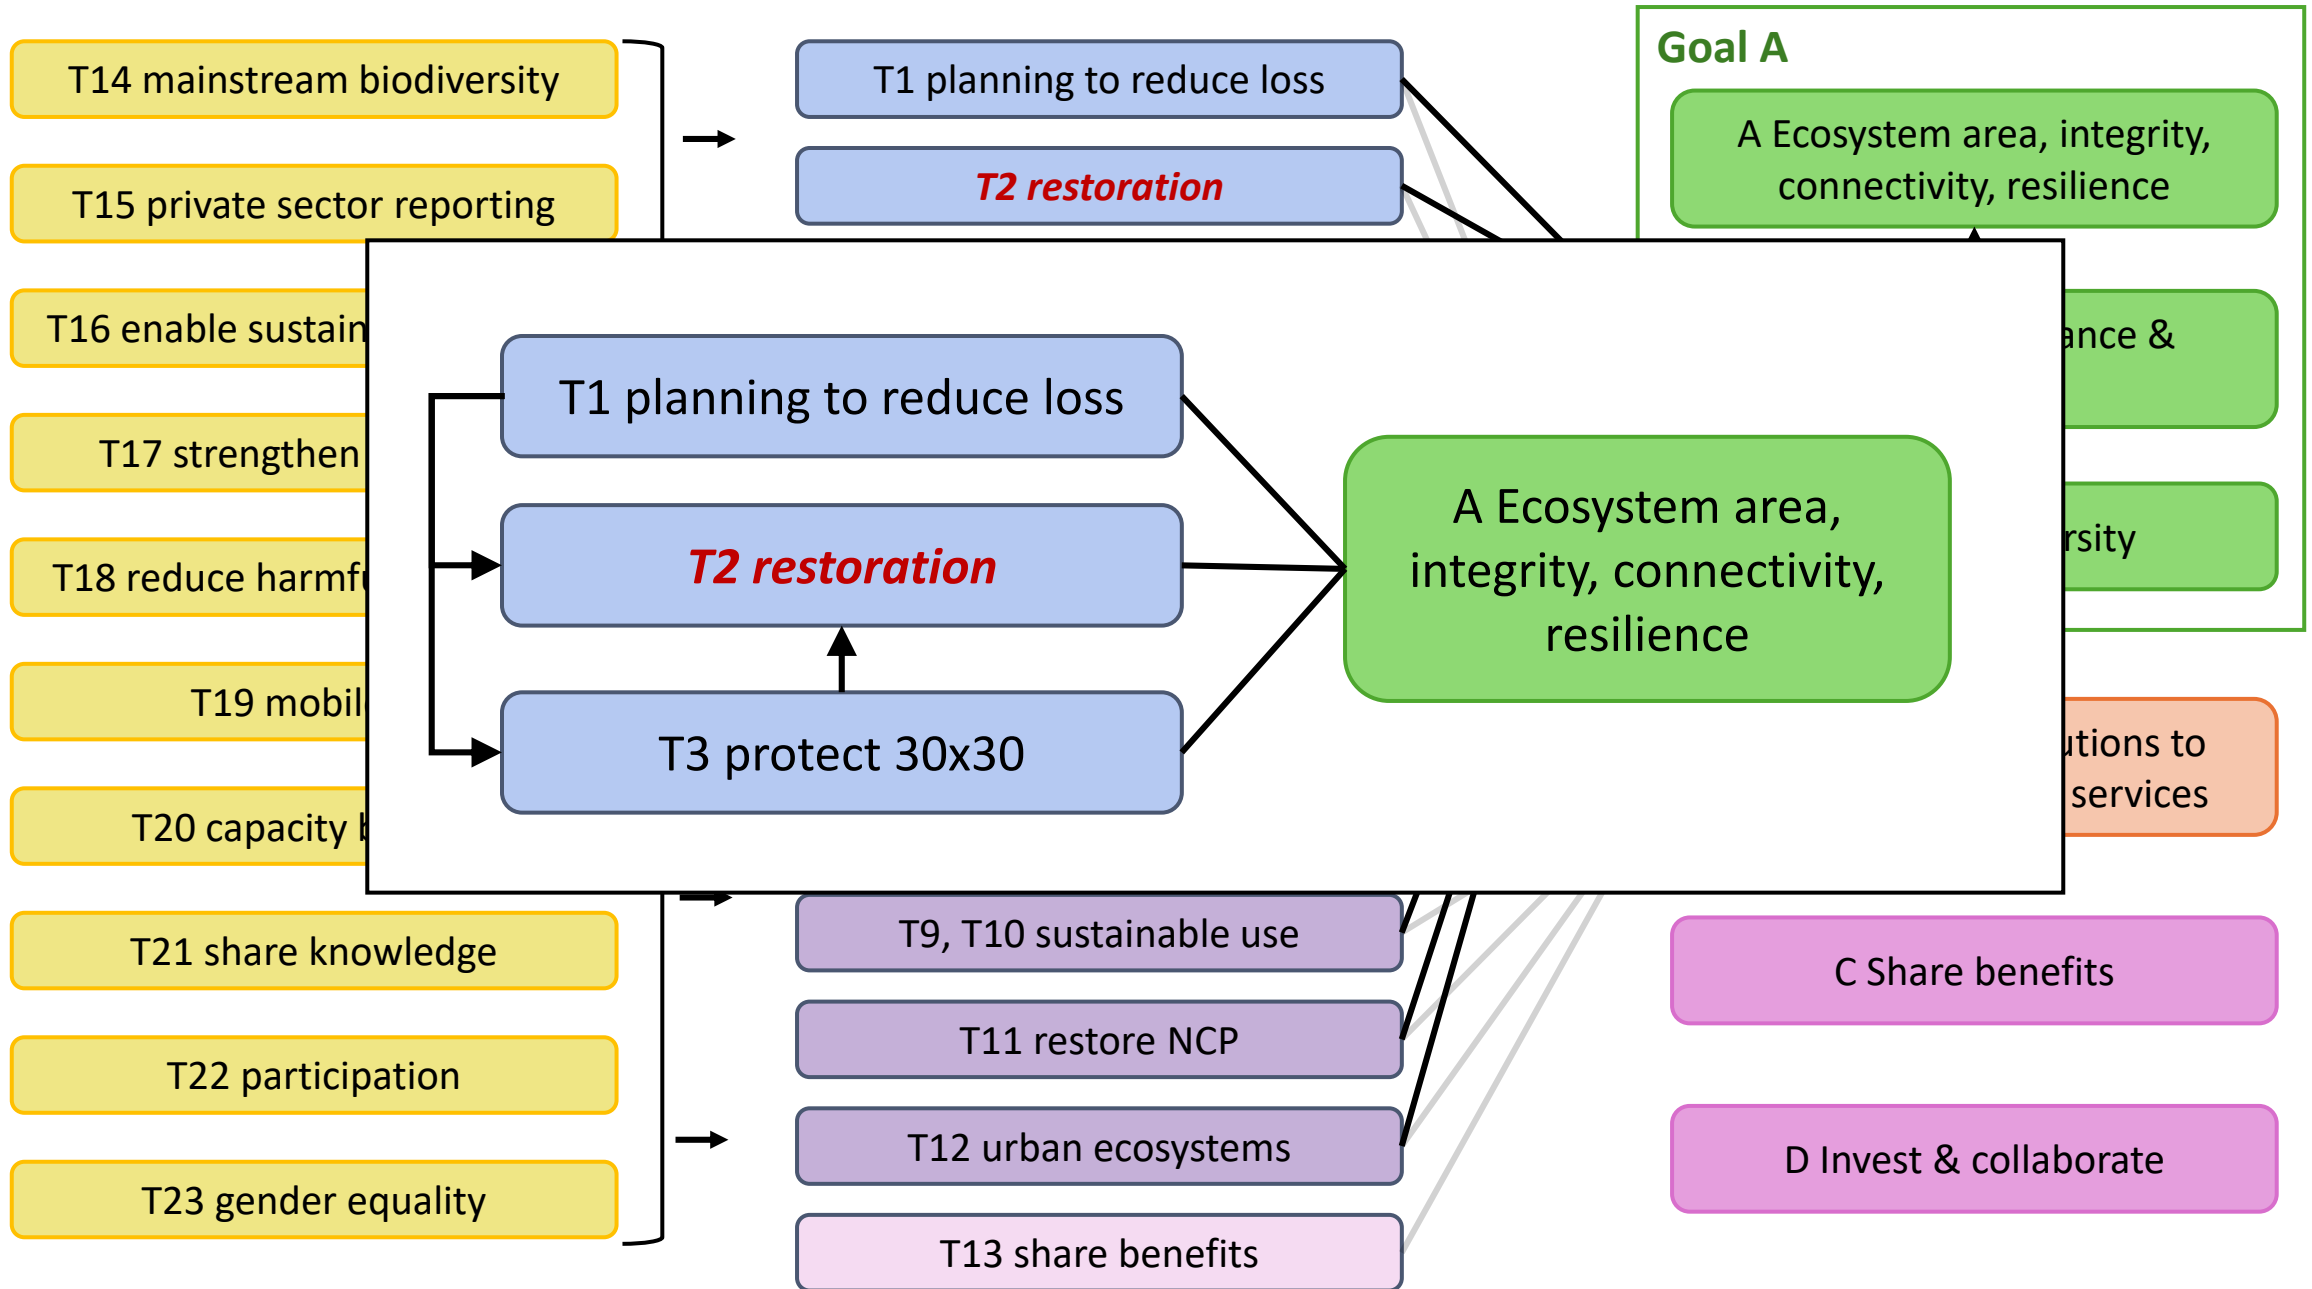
T14 mainstream biodiversity

T15 private sector reporting

T16 enable sustain

T17 strengthen

T18 reduce harmf

T19 mobil

T20 capacity b

T21 share knowledge

T22 participation

T23 gender equality

T1 planning to reduce loss

T2 restoration

Goal A

A Ecosystem area, integrity, connectivity, resilience

ance &

rsity

itions to services

T1 planning to reduce loss

T2 restoration

T3 protect 30x30

A Ecosystem area, integrity, connectivity, resilience

T9, T10 sustainable use

T11 restore NCP

T12 urban ecosystems

T13 share benefits

C Share benefits

D Invest & collaborate